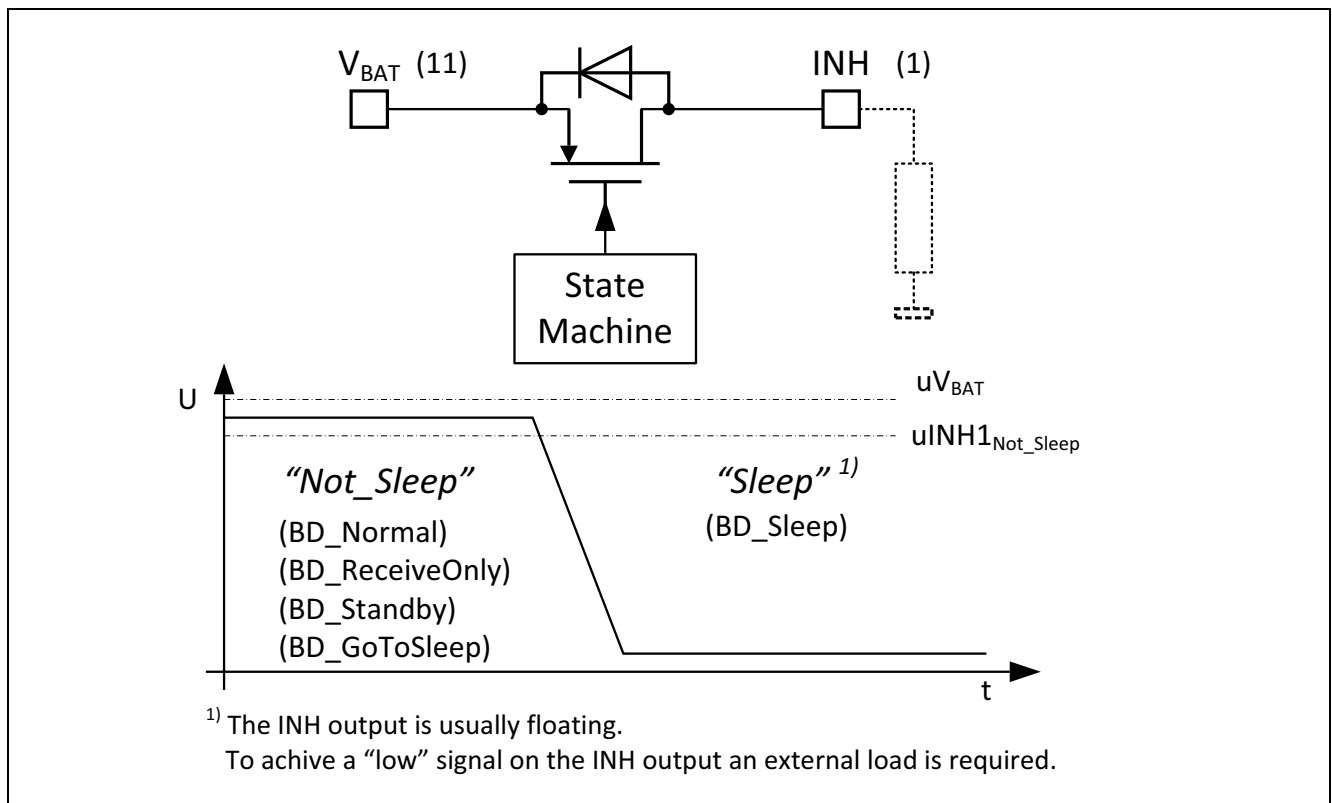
$V_{BAT}$ (11)

INH (1)

State Machine

U

$uV_{BAT}$

$uINH1_{Not\_Sleep}$

*"Not_Sleep"*

(BD_Normal)
(BD_ReceiveOnly)
(BD_Standby)
(BD_GoToSleep)

*"Sleep"* $^{1)}$
(BD_Sleep)

t

$^{1)}$ The INH output is usually floating.
To achive a "low" signal on the INH output an external load is required.